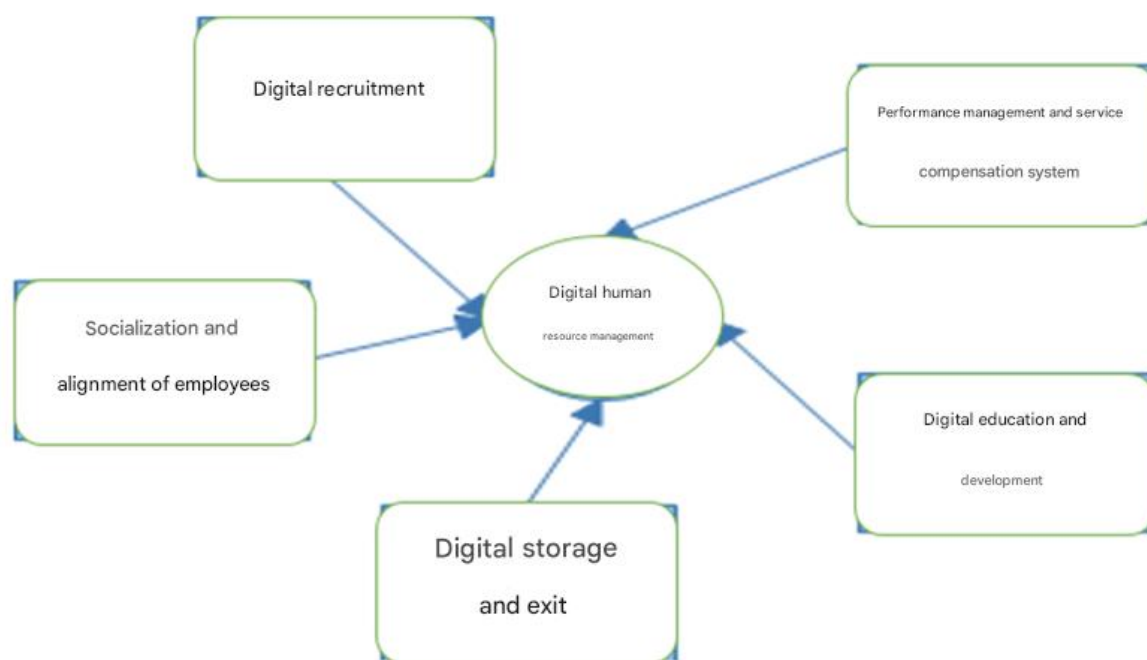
Digital recruitment

Performance management and service compensation system

Digital human resource management

Socialization and alignment of employees

Digital education and development

Digital storage and exit